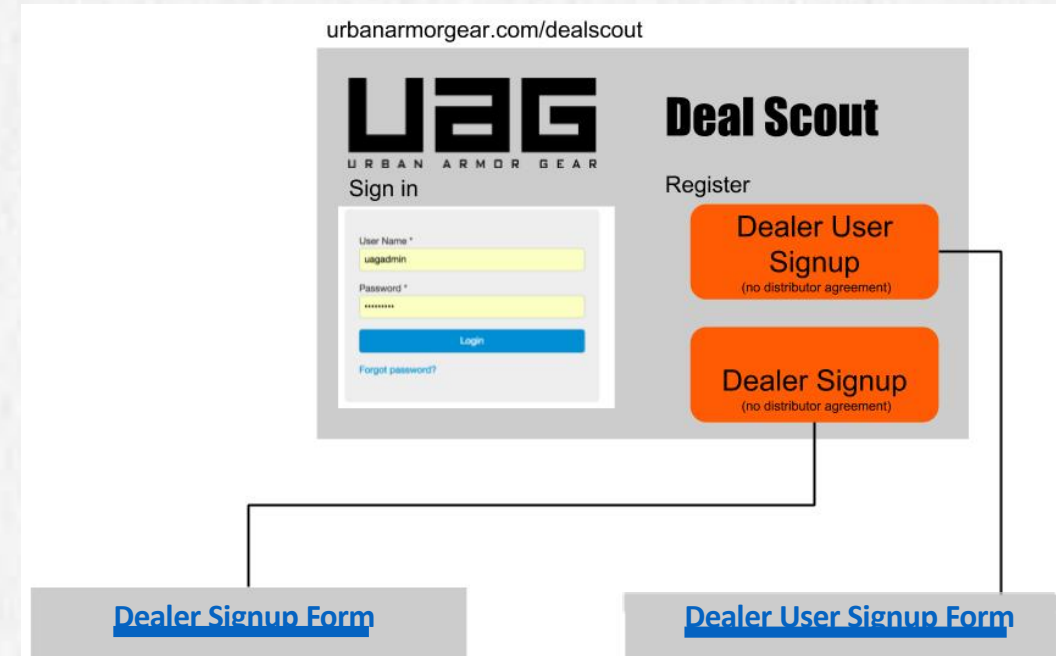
urbanarmorgear.com/dealscout

UAG
URBAN ARMOR GEAR

Deal Scout

Sign in

User Name *
uagadmin
Password *
••••••••••
Login
Forgot password?

Register

Dealer User Signup
(no distributor agreement)

Dealer Signup
(no distributor agreement)

Dealer Signup Form

Dealer User Signup Form